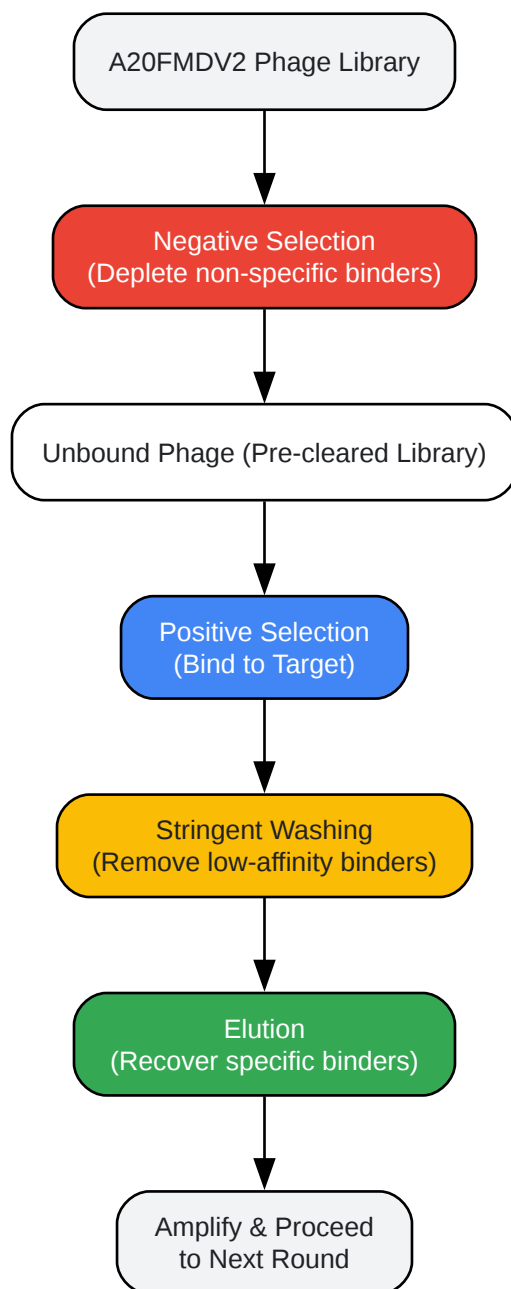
A20FMDV2 Phage Library

Negative Selection
(Deplete non-specific binders)

Unbound Phage (Pre-cleared Library)

Positive Selection
(Bind to Target)

Stringent Washing
(Remove low-affinity binders)

Elution
(Recover specific binders)

Amplify & Proceed
to Next Round